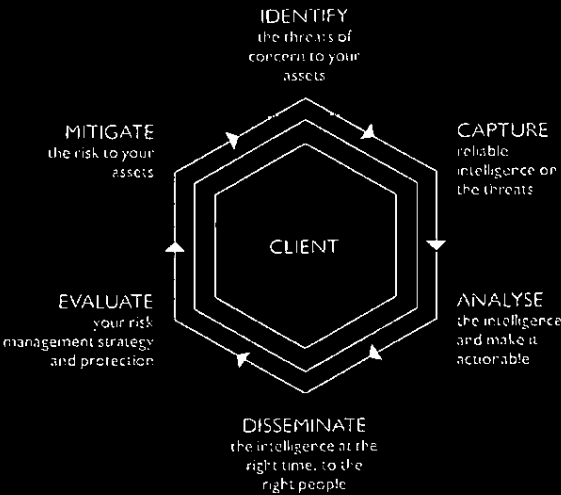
IDENTIFY
the threats of concern to your assets

CAPTURE
reliable intelligence on the threats

ANALYSE
the intelligence and make it actionable

DISSEMINATE
the intelligence at the right time, to the right people

EVALUATE
your risk management strategy and protection

MITIGATE
the risk to your assets

CLIENT